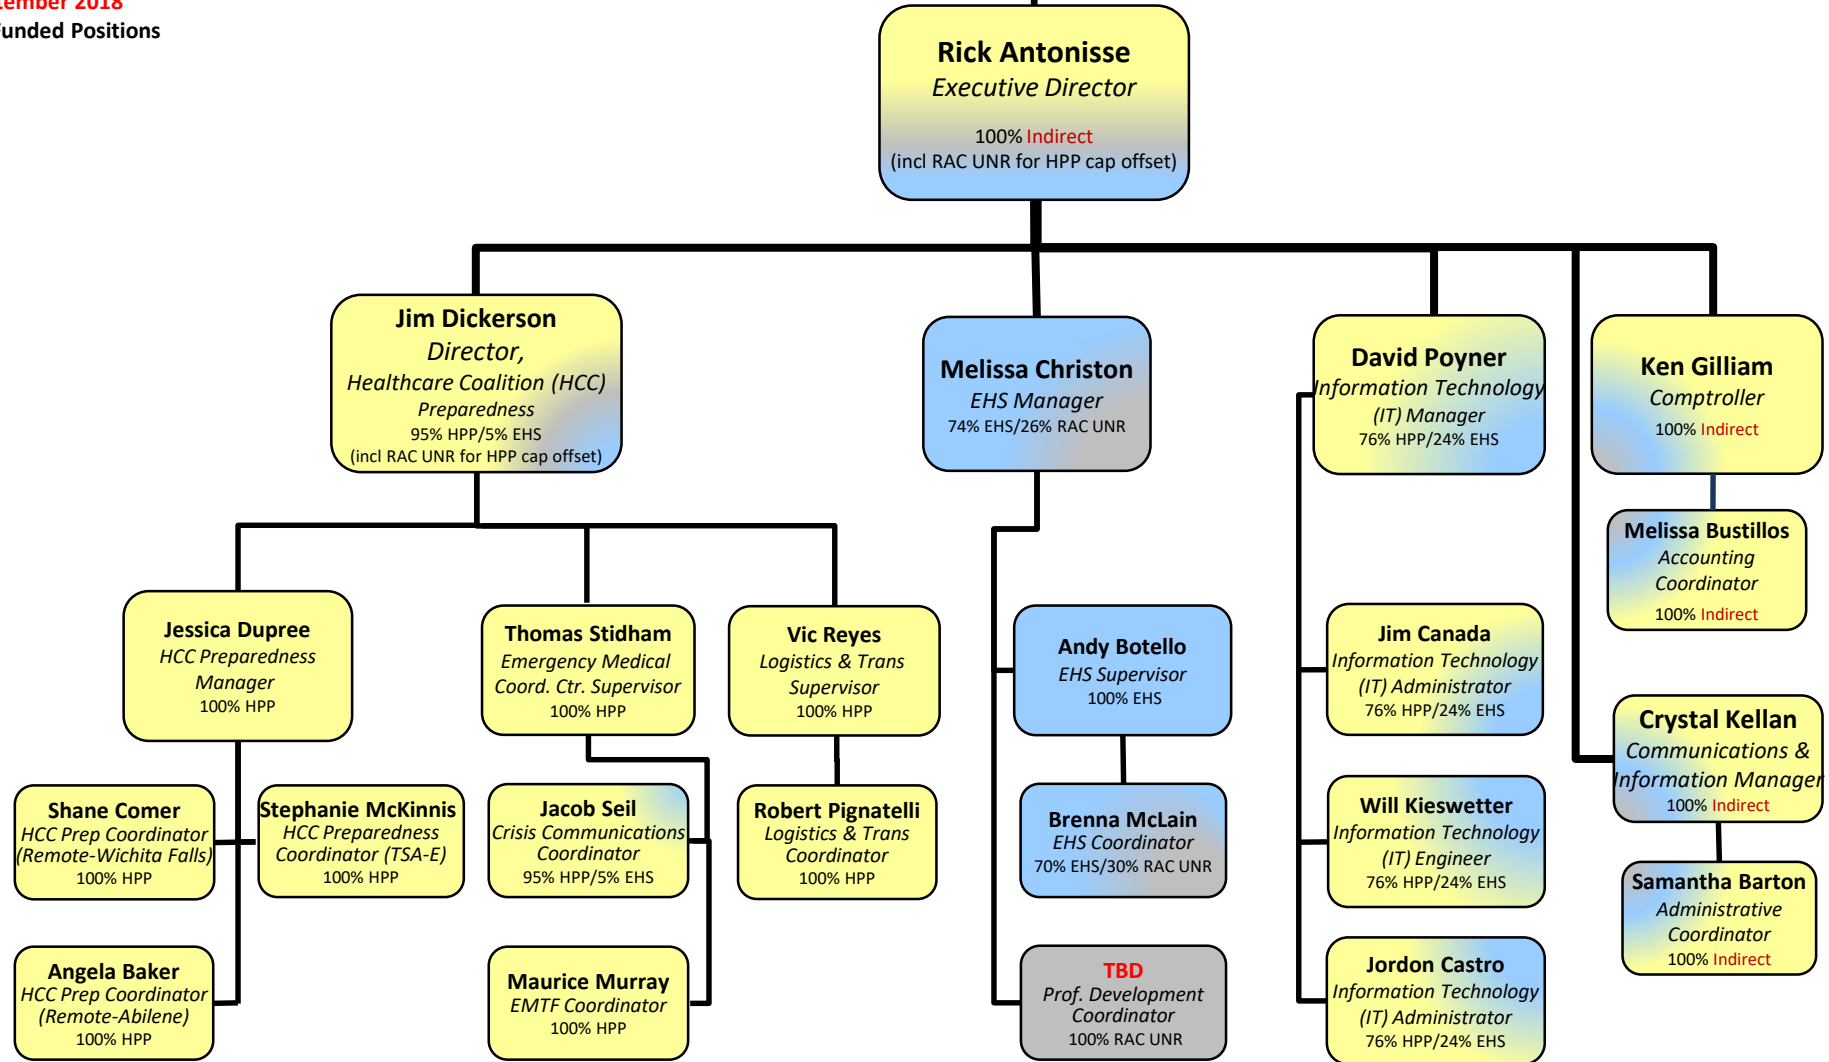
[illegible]ember 2018
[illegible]unded Positions

Rick Antonisse
Executive Director
100% Indirect
(incl RAC UNR for HPP cap offset)

Jim Dickerson
Director,
Healthcare Coalition (HCC)
Preparedness
95% HPP/5% EHS
(incl RAC UNR for HPP cap offset)

Melissa Christon
EHS Manager
74% EHS/26% RAC UNR

David Poyner
Information Technology
(IT) Manager
76% HPP/24% EHS

Ken Gilliam
Comptroller
100% Indirect

Melissa Bustillos
Accounting
Coordinator
100% Indirect

Jessica Dupree
HCC Preparedness
Manager
100% HPP

Thomas Stidham
Emergency Medical
Coord. Ctr. Supervisor
100% HPP

Vic Reyes
Logistics & Trans
Supervisor
100% HPP

Andy Botello
EHS Supervisor
100% EHS

Jim Canada
Information Technology
(IT) Administrator
76% HPP/24% EHS

Crystal Kellan
Communications &
Information Manager
100% Indirect

Shane Comer
HCC Prep Coordinator
(Remote-Wichita Falls)
100% HPP

Stephanie McKinnis
HCC Preparedness
Coordinator (TSA-E)
100% HPP

Jacob Seil
Crisis Communications
Coordinator
95% HPP/5% EHS

Robert Pignatelli
Logistics & Trans
Coordinator
100% HPP

Brenna McLain
EHS Coordinator
70% EHS/30% RAC UNR

Will Kieswetter
Information Technology
(IT) Engineer
76% HPP/24% EHS

Samantha Barton
Administrative
Coordinator
100% Indirect

Angela Baker
HCC Prep Coordinator
(Remote-Abilene)
100% HPP

Maurice Murray
EMTF Coordinator
100% HPP

TBD
Prof. Development
Coordinator
100% RAC UNR

Jordon Castro
Information Technology
(IT) Administrator
76% HPP/24% EHS